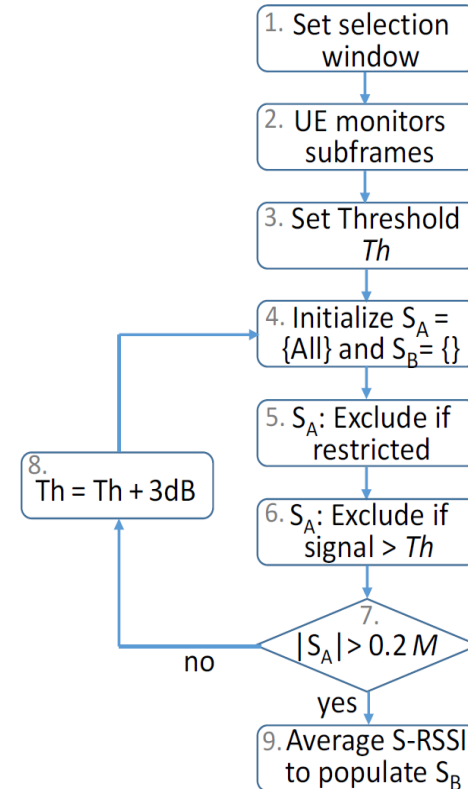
1. Set selection window

2. UE monitors subframes

3. Set Threshold $Th$

4. Initialize $S_A$ = {All} and $S_B$= {}

5. $S_A$: Exclude if restricted

6. $S_A$: Exclude if signal > $Th$

7. $|S_A| > 0.2\,M$

8. Th = Th + 3dB

no

yes

9. Average S-RSSI to populate $S_B$